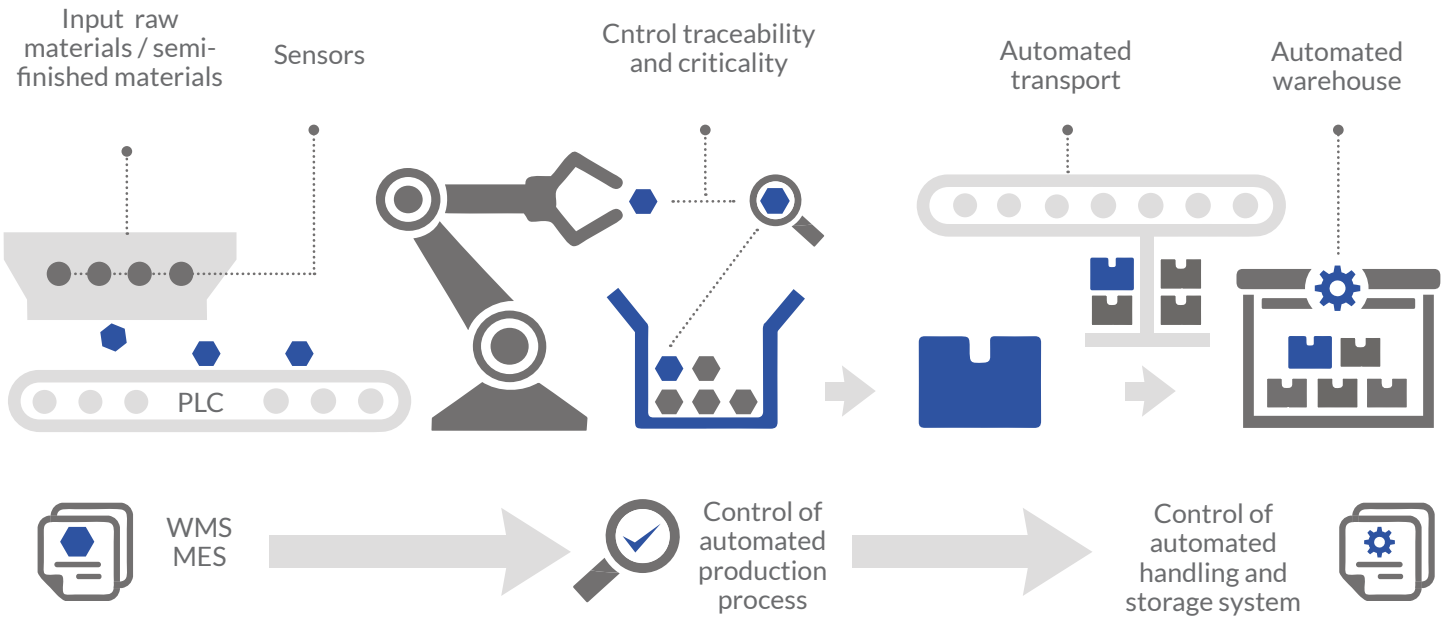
Input raw materials / semi-finished materials

Sensors

Cntrol traceability and criticality

Automated transport

Automated warehouse

PLC

WMS
MES

Control of automated production process

Control of automated handling and storage system